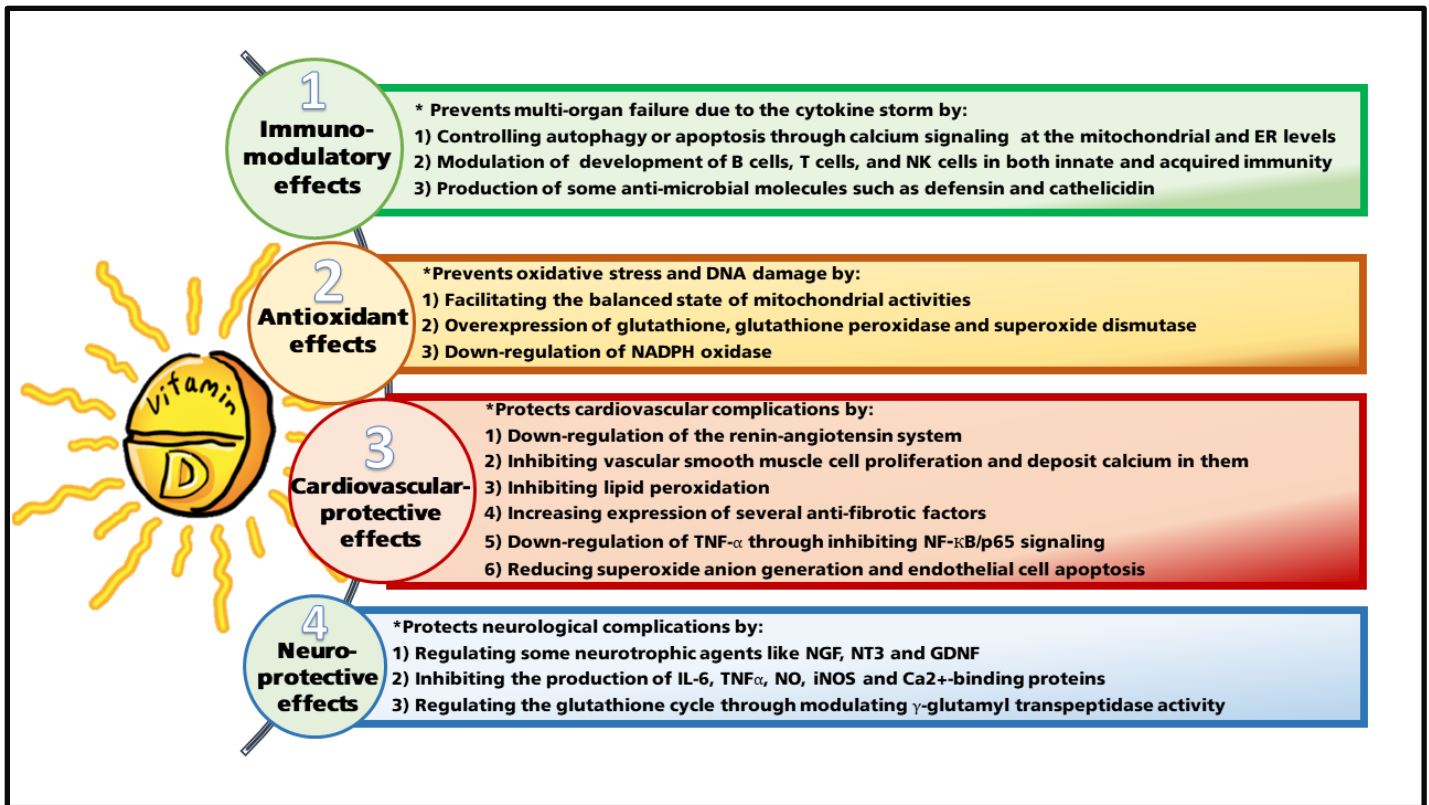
Vitamin D

1
Immuno-modulatory effects

* Prevents multi-organ failure due to the cytokine storm by:
1) Controlling autophagy or apoptosis through calcium signaling at the mitochondrial and ER levels
2) Modulation of development of B cells, T cells, and NK cells in both innate and acquired immunity
3) Production of some anti-microbial molecules such as defensin and cathelicidin

2
Antioxidant effects

*Prevents oxidative stress and DNA damage by:
1) Facilitating the balanced state of mitochondrial activities
2) Overexpression of glutathione, glutathione peroxidase and superoxide dismutase
3) Down-regulation of NADPH oxidase

3
Cardiovascular-protective effects

*Protects cardiovascular complications by:
1) Down-regulation of the renin-angiotensin system
2) Inhibiting vascular smooth muscle cell proliferation and deposit calcium in them
3) Inhibiting lipid peroxidation
4) Increasing expression of several anti-fibrotic factors
5) Down-regulation of TNF-$\alpha$ through inhibiting NF-$\kappa$B/p65 signaling
6) Reducing superoxide anion generation and endothelial cell apoptosis

4
Neuro-protective effects

*Protects neurological complications by:
1) Regulating some neurotrophic agents like NGF, NT3 and GDNF
2) Inhibiting the production of IL-6, TNF$\alpha$, NO, iNOS and Ca2+-binding proteins
3) Regulating the glutathione cycle through modulating $\gamma$-glutamyl transpeptidase activity